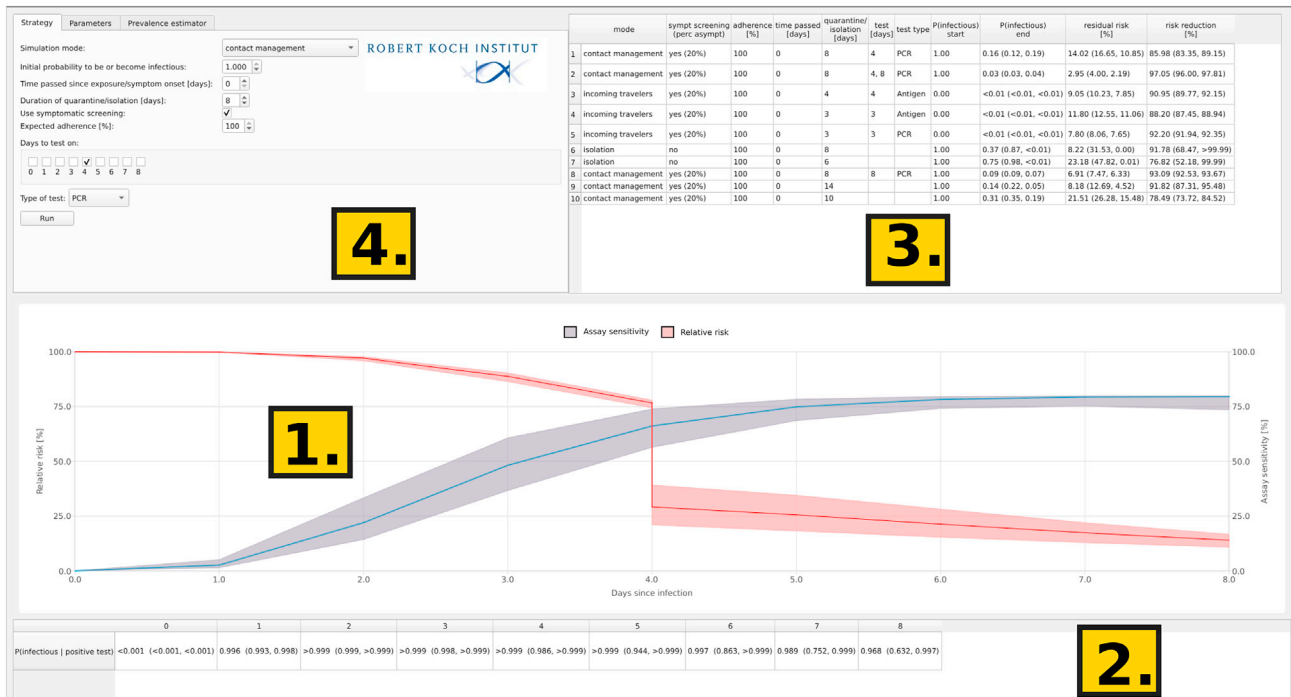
Strategy | Parameters | Prevalence estimator

Simulation mode: contact management

Initial probability to be or become infectious: 1.000

Time passed since exposure/symptom onset [days]: 0

Duration of quarantine/isolation [days]: 8

Use symptomatic screening: ✓

Expected adherence [%]: 100

Days to test on:

0 1 2 3 4 5 6 7 8

Type of test: PCR

Run

ROBERT KOCH INSTITUT

4.

| | mode | sympt screening (perc asympt) | adherence [%] | time passed [days] | quarantine/ isolation [days] | test [days] | test type | P(infectious) start | P(infectious) end | residual risk [%] | risk reduction [%] |
|---|---|---|---|---|---|---|---|---|---|---|---|
| 1 | contact management | yes (20%) | 100 | 0 | 8 | 4 | PCR | 1.00 | 0.16 (0.12, 0.19) | 14.02 (16.65, 10.85) | 85.98 (83.35, 89.15) |
| 2 | contact management | yes (20%) | 100 | 0 | 8 | 4, 8 | PCR | 1.00 | 0.03 (0.03, 0.04) | 2.95 (4.00, 2.19) | 97.05 (96.00, 97.81) |
| 3 | incoming travelers | yes (20%) | 100 | 0 | 4 | 4 | Antigen | 0.00 | <0.01 (<0.01, <0.01) | 9.05 (10.23, 7.85) | 90.95 (89.77, 92.15) |
| 4 | incoming travelers | yes (20%) | 100 | 0 | 3 | 3 | Antigen | 0.00 | <0.01 (<0.01, <0.01) | 11.80 (12.55, 11.06) | 88.20 (87.45, 88.94) |
| 5 | incoming travelers | yes (20%) | 100 | 0 | 3 | 3 | PCR | 0.00 | <0.01 (<0.01, <0.01) | 7.80 (8.06, 7.65) | 92.20 (91.94, 92.35) |
| 6 | isolation | no | 100 | 0 | 8 | | | 1.00 | 0.37 (0.87, <0.01) | 8.22 (31.53, 0.00) | 91.78 (68.47, >99.99) |
| 7 | isolation | no | 100 | 0 | 6 | | | 1.00 | 0.75 (0.98, <0.01) | 23.18 (47.82, 0.01) | 76.82 (52.18, 99.99) |
| 8 | contact management | yes (20%) | 100 | 0 | 8 | 8 | PCR | 1.00 | 0.09 (0.09, 0.07) | 6.91 (7.47, 6.33) | 93.09 (92.53, 93.67) |
| 9 | contact management | yes (20%) | 100 | 0 | 14 | | | 1.00 | 0.14 (0.22, 0.05) | 8.18 (12.69, 4.52) | 91.82 (87.31, 95.48) |
| 10 | contact management | yes (20%) | 100 | 0 | 10 | | | 1.00 | 0.31 (0.35, 0.19) | 21.51 (26.28, 15.48) | 78.49 (73.72, 84.52) |

3.

Assay sensitivity   Relative risk

100.0 75.0 50.0 25.0 0.0

Relative risk [%]

1.

0.0 1.0 2.0 3.0 4.0 5.0 6.0 7.0 8.0

Days since infection

100.0 75.0 50.0 25.0 0.0

Assay sensitivity [%]

| | 0 | 1 | 2 | 3 | 4 | 5 | 6 | 7 | 8 |
|---|---|---|---|---|---|---|---|---|---|
| P(infectious \| positive test) | <0.001 (<0.001, <0.001) | 0.996 (0.993, 0.998) | >0.999 (0.999, >0.999) | >0.999 (0.998, >0.999) | >0.999 (0.986, >0.999) | >0.999 (0.944, >0.999) | 0.997 (0.863, >0.999) | 0.989 (0.752, 0.999) | 0.968 (0.632, 0.997) |

2.